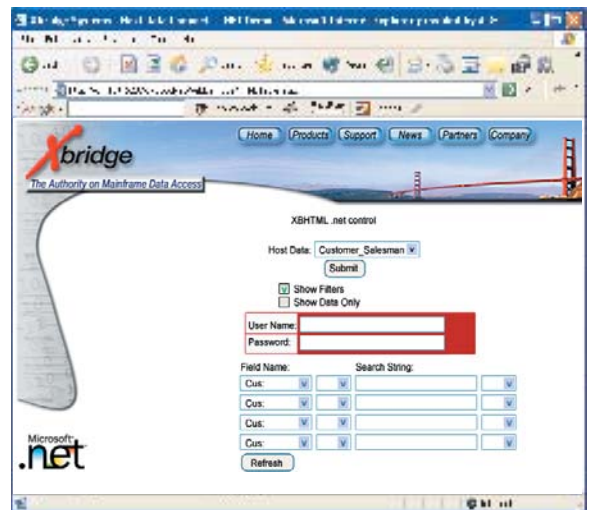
Home Products Support News Partners Company

Xbridge

The Authority on Mainframe Data Access

XBHTML .net control

Host Data: Customer_Salesman

Submit

Show Filters

Show Data Only

User Name:

Password:

Field Name:

Search String:

Cus:

Cus:

Cus:

Cus:

Refresh

Microsoft .net